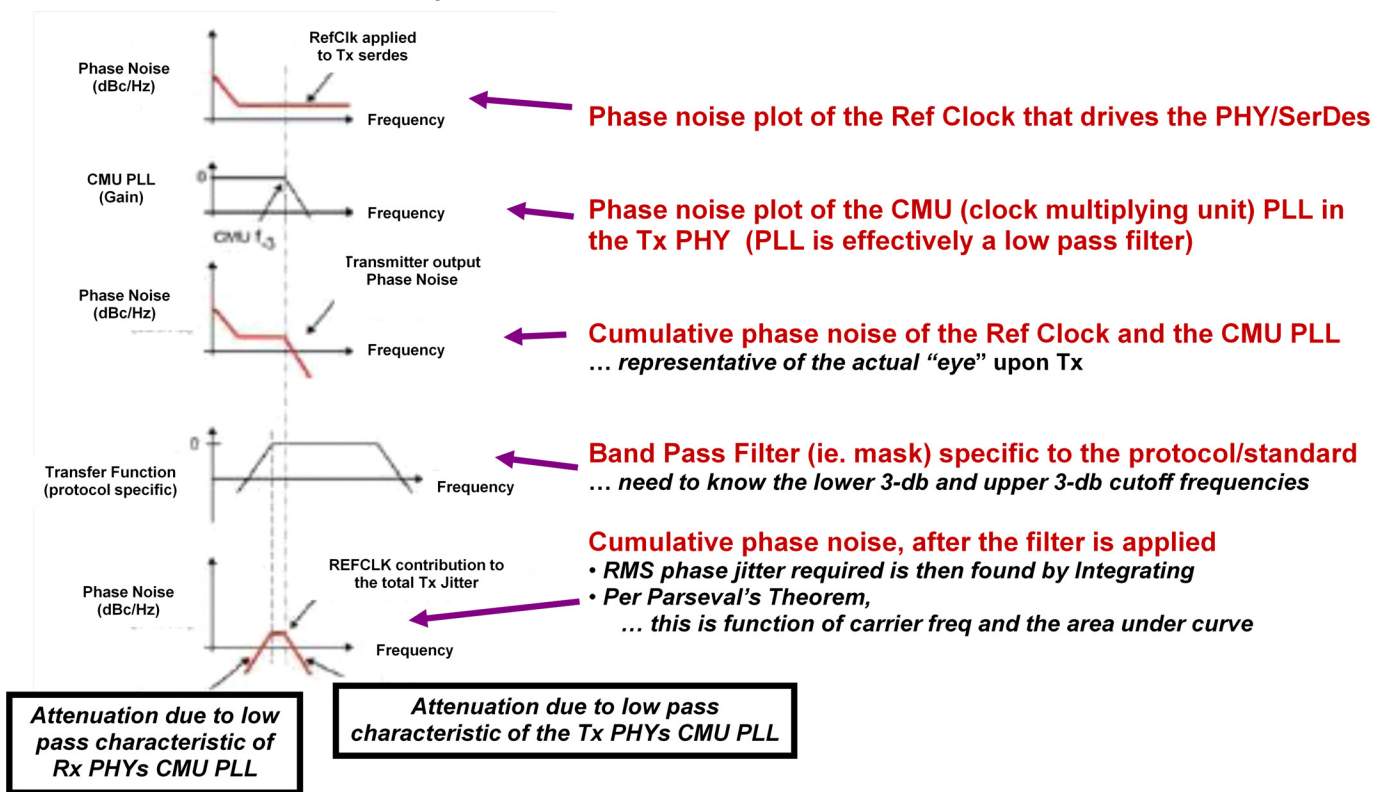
Phase Noise (dBc/Hz)

RefClk applied to Tx serdes

Frequency

Phase noise plot of the Ref Clock that drives the PHY/SerDes

CMU PLL (Gain)

0

Frequency

CMU $f_{-3}$

Phase noise plot of the CMU (clock multiplying unit) PLL in the Tx PHY (PLL is effectively a low pass filter)

Phase Noise (dBc/Hz)

Transmitter output Phase Noise

Frequency

Cumulative phase noise of the Ref Clock and the CMU PLL
… representative of the actual "eye" upon Tx

0

Transfer Function (protocol specific)

Frequency

Band Pass Filter (ie. mask) specific to the protocol/standard
… need to know the lower 3-db and upper 3-db cutoff frequencies

Phase Noise (dBc/Hz)

REFCLK contribution to the total Tx Jitter

Frequency

Cumulative phase noise, after the filter is applied
• RMS phase jitter required is then found by Integrating
• Per Parseval's Theorem,
… this is function of carrier freq and the area under curve

Attenuation due to low pass characteristic of Rx PHYs CMU PLL

Attenuation due to low pass characteristic of the Tx PHYs CMU PLL